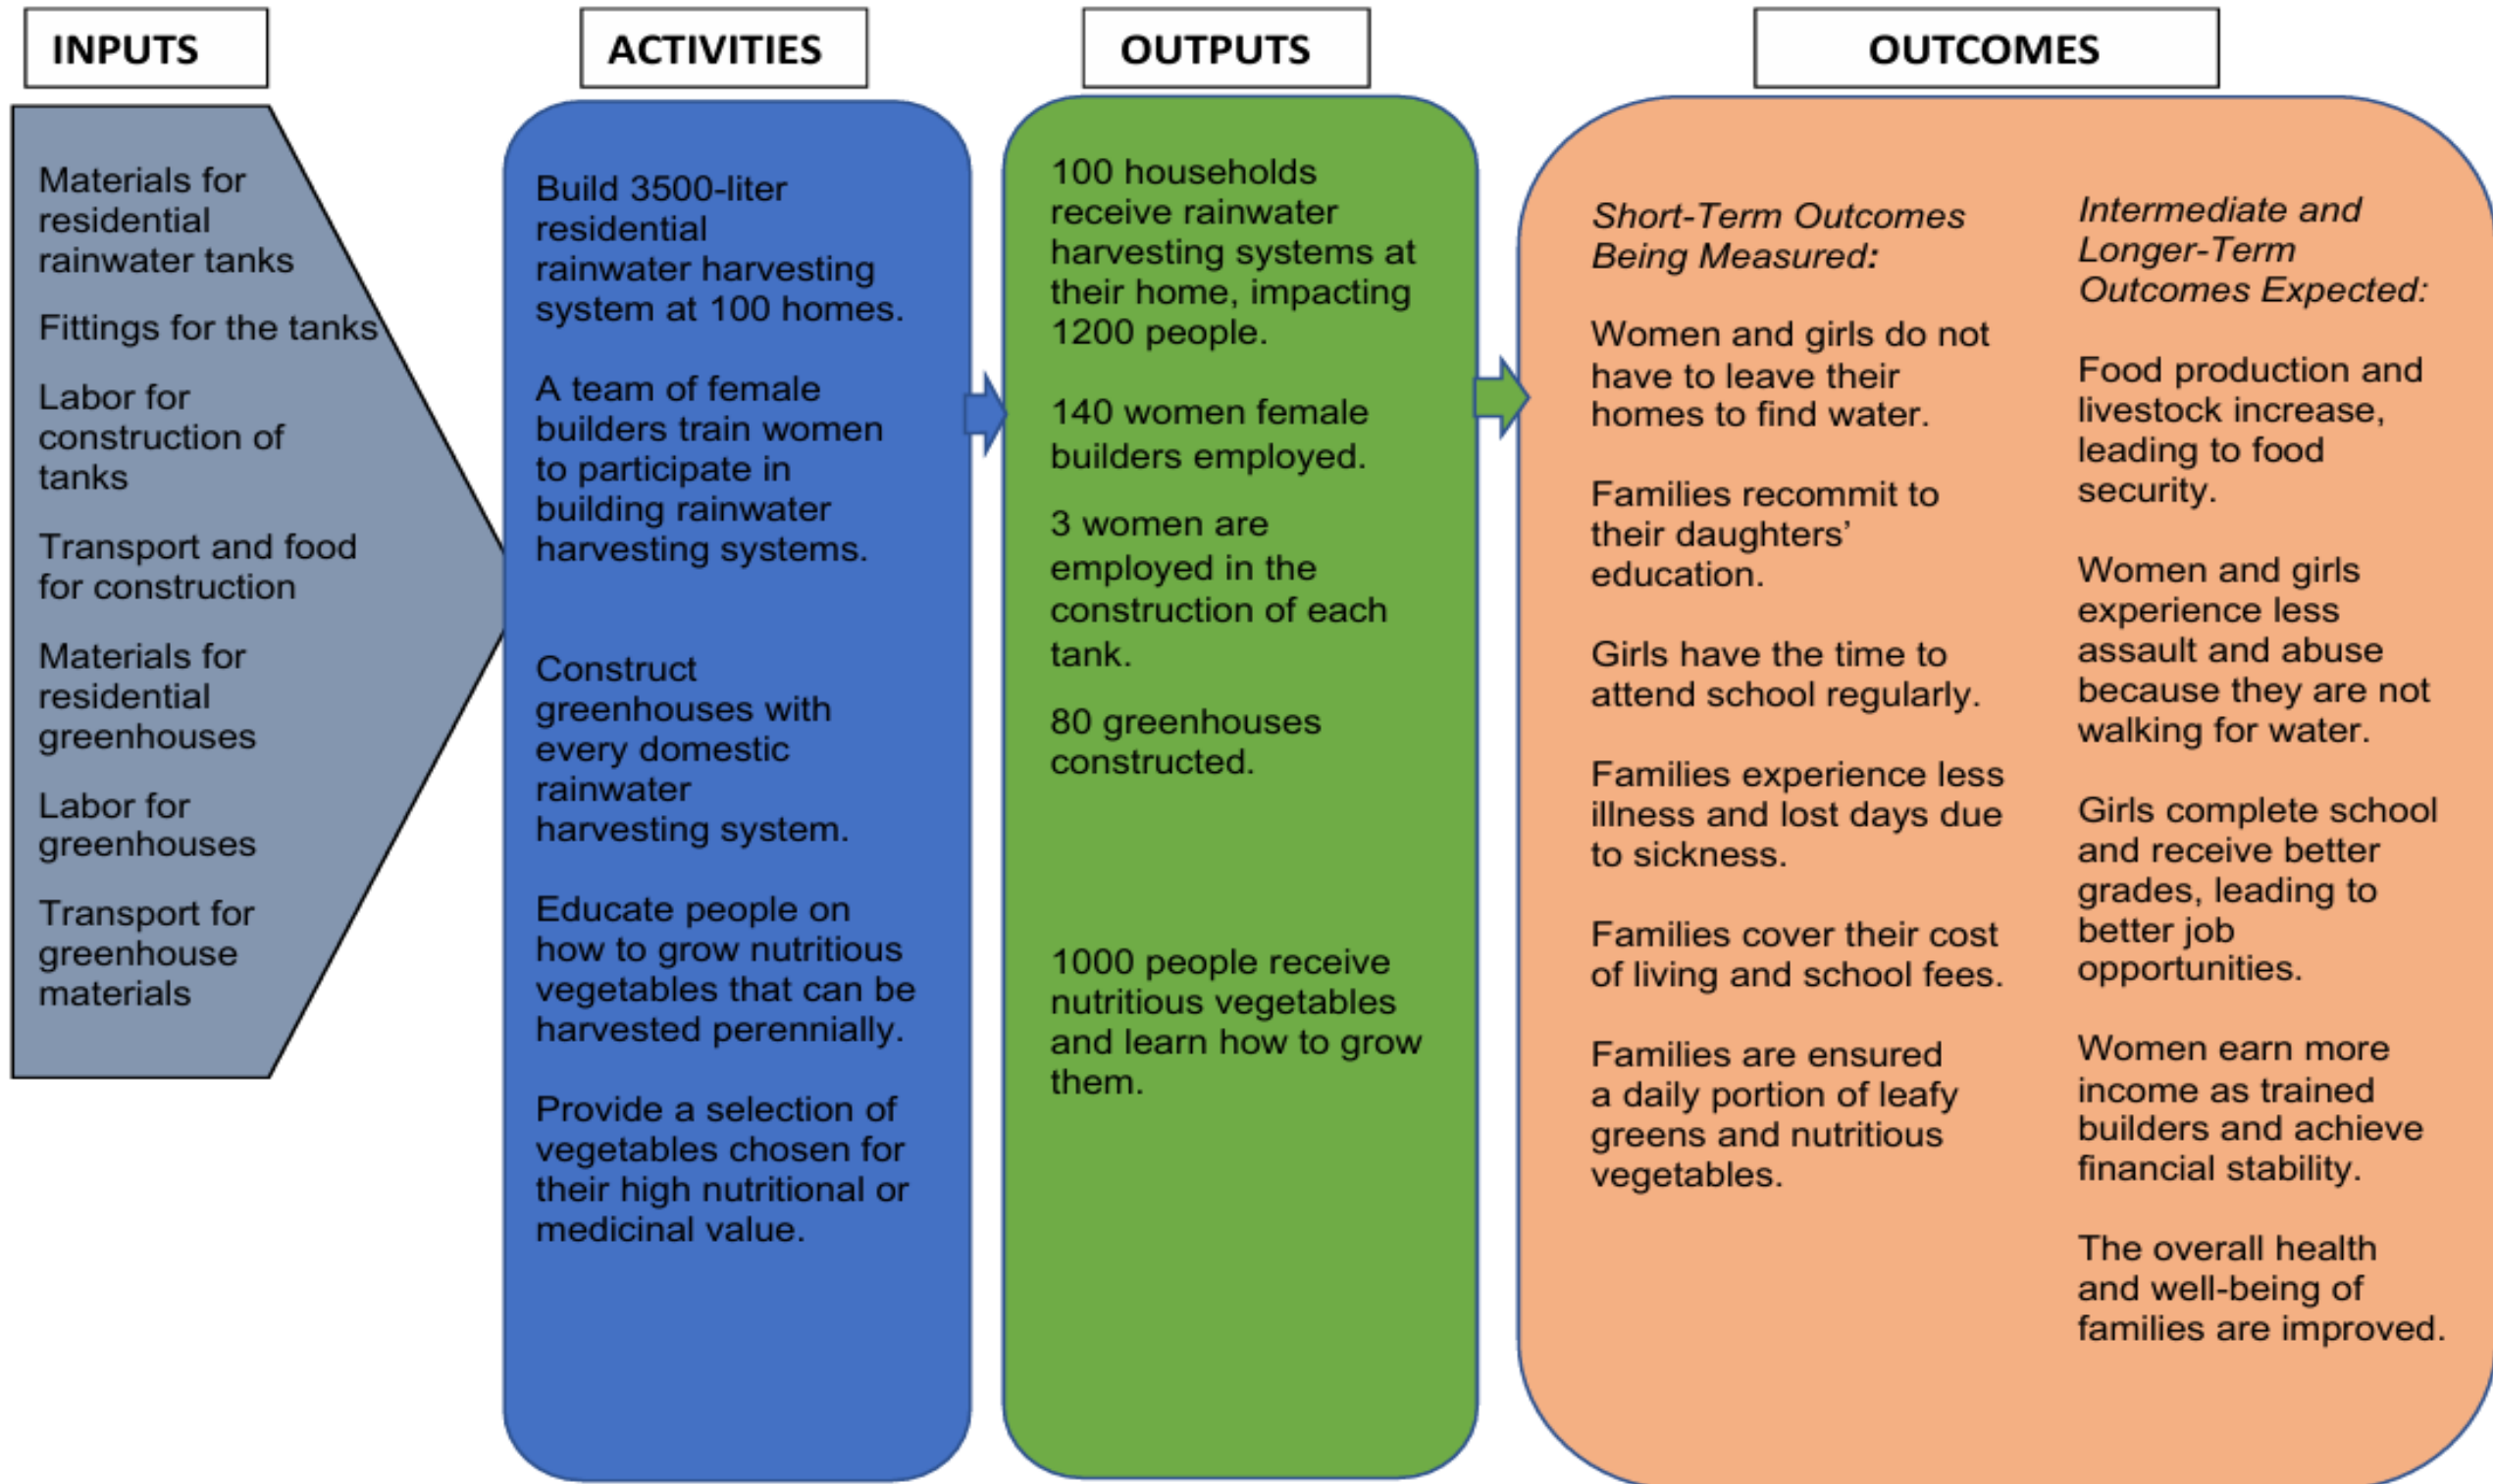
INPUTS

Materials for residential rainwater tanks

Fittings for the tanks

Labor for construction of tanks

Transport and food for construction

Materials for residential greenhouses

Labor for greenhouses

Transport for greenhouse materials

ACTIVITIES

Build 3500-liter residential rainwater harvesting system at 100 homes.

A team of female builders train women to participate in building rainwater harvesting systems.

Construct greenhouses with every domestic rainwater harvesting system.

Educate people on how to grow nutritious vegetables that can be harvested perennially.

Provide a selection of vegetables chosen for their high nutritional or medicinal value.

OUTPUTS

100 households receive rainwater harvesting systems at their home, impacting 1200 people.

140 women female builders employed.

3 women are employed in the construction of each tank.

80 greenhouses constructed.

1000 people receive nutritious vegetables and learn how to grow them.

OUTCOMES

Short-Term Outcomes Being Measured:

Women and girls do not have to leave their homes to find water.

Families recommit to their daughters' education.

Girls have the time to attend school regularly.

Families experience less illness and lost days due to sickness.

Families cover their cost of living and school fees.

Families are ensured a daily portion of leafy greens and nutritious vegetables.

Intermediate and Longer-Term Outcomes Expected:

Food production and livestock increase, leading to food security.

Women and girls experience less assault and abuse because they are not walking for water.

Girls complete school and receive better grades, leading to better job opportunities.

Women earn more income as trained builders and achieve financial stability.

The overall health and well-being of families are improved.